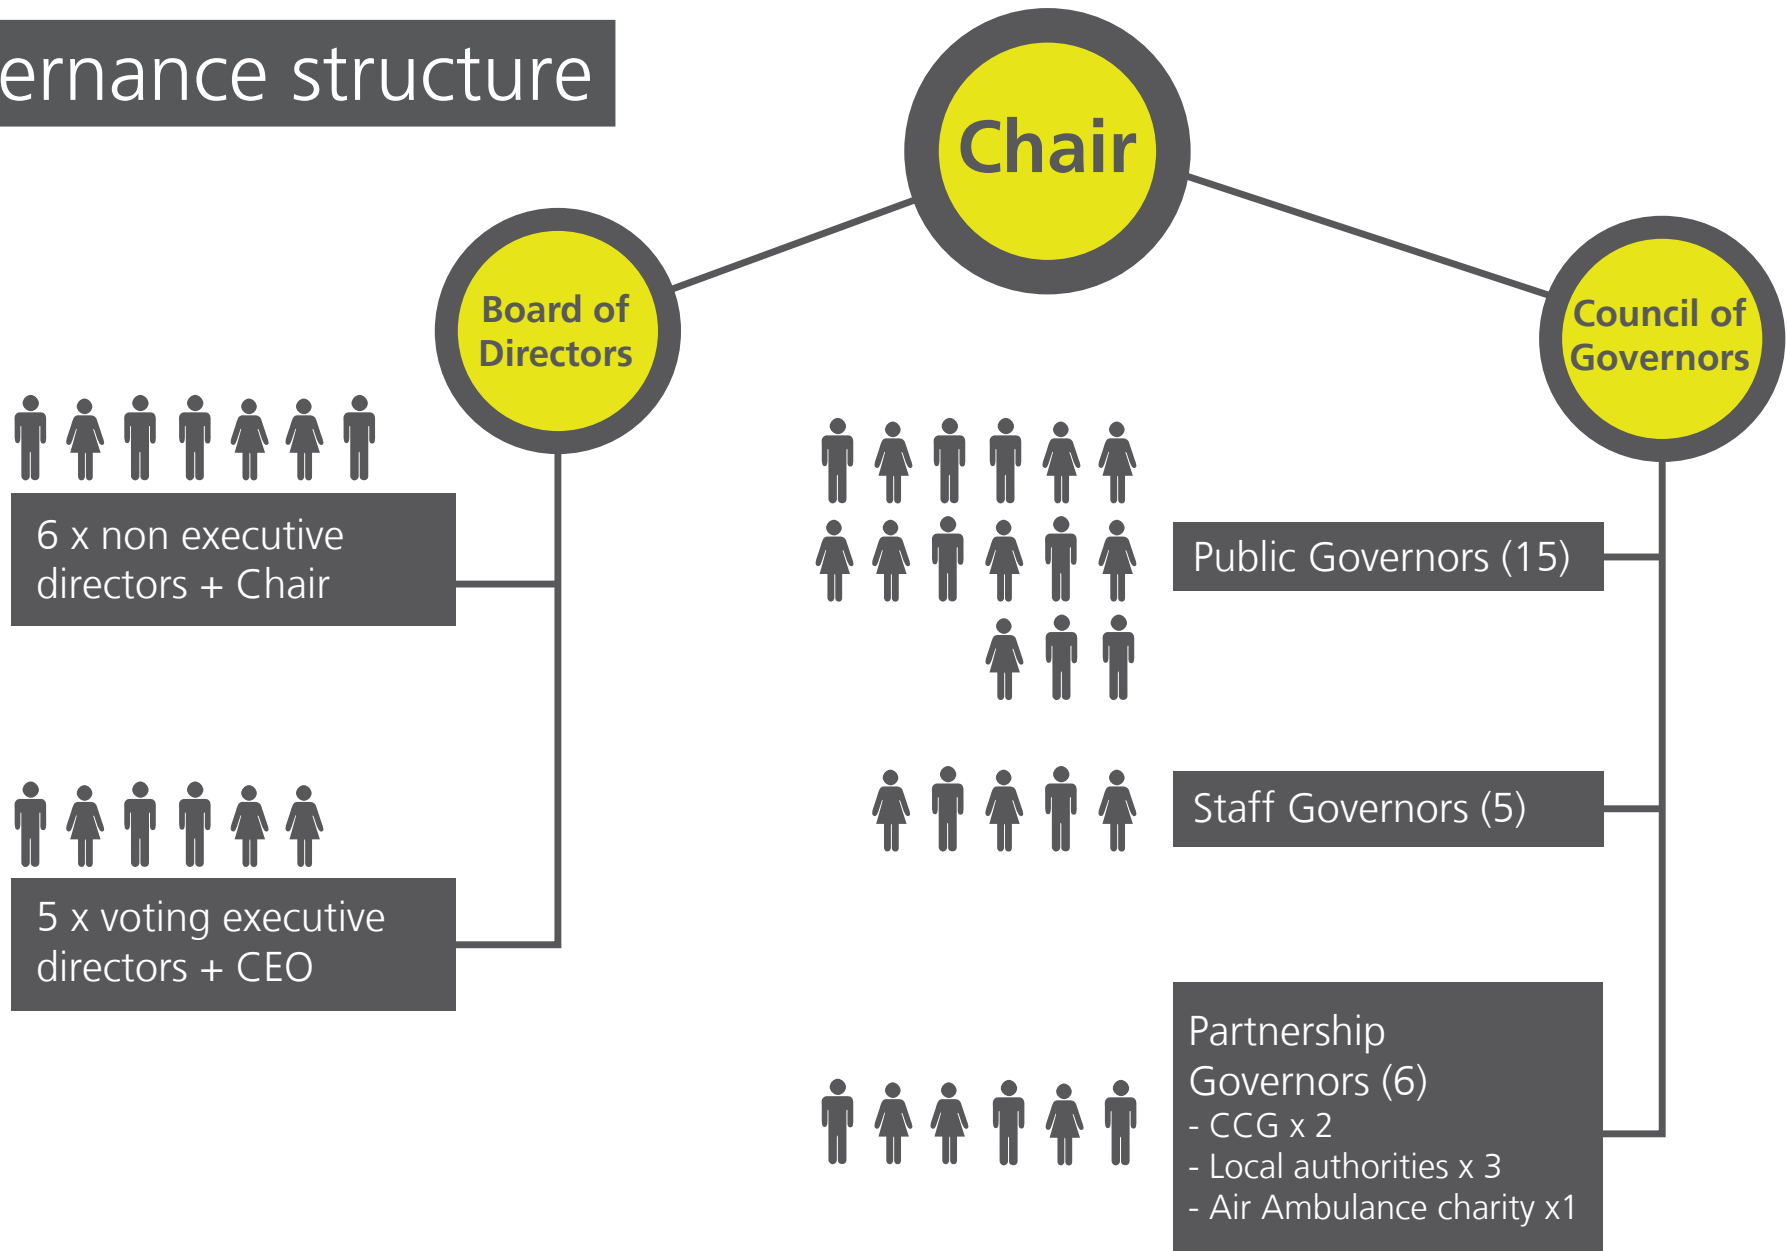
ernance structure

Chair

Board of Directors

Council of Governors

6 x non executive directors + Chair

5 x voting executive directors + CEO

Public Governors (15)

Staff Governors (5)

Partnership Governors (6)
- CCG x 2
- Local authorities x 3
- Air Ambulance charity x1